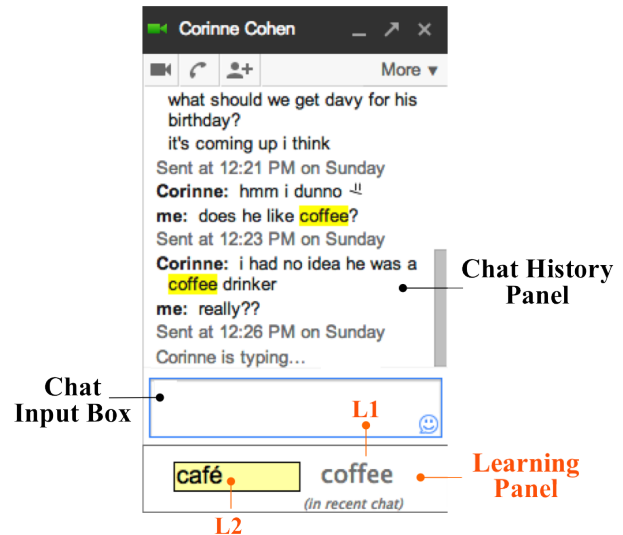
Corinne Cohen

More ▾

what should we get davy for his birthday?
it's coming up i think
Sent at 12:21 PM on Sunday
Corinne: hmm i dunno
me: does he like coffee?
Sent at 12:23 PM on Sunday
Corinne: i had no idea he was a coffee drinker
me: really??
Sent at 12:26 PM on Sunday
Corinne is typing...

Chat History Panel

Chat Input Box

L1

café coffee
(in recent chat)

Learning Panel

L2